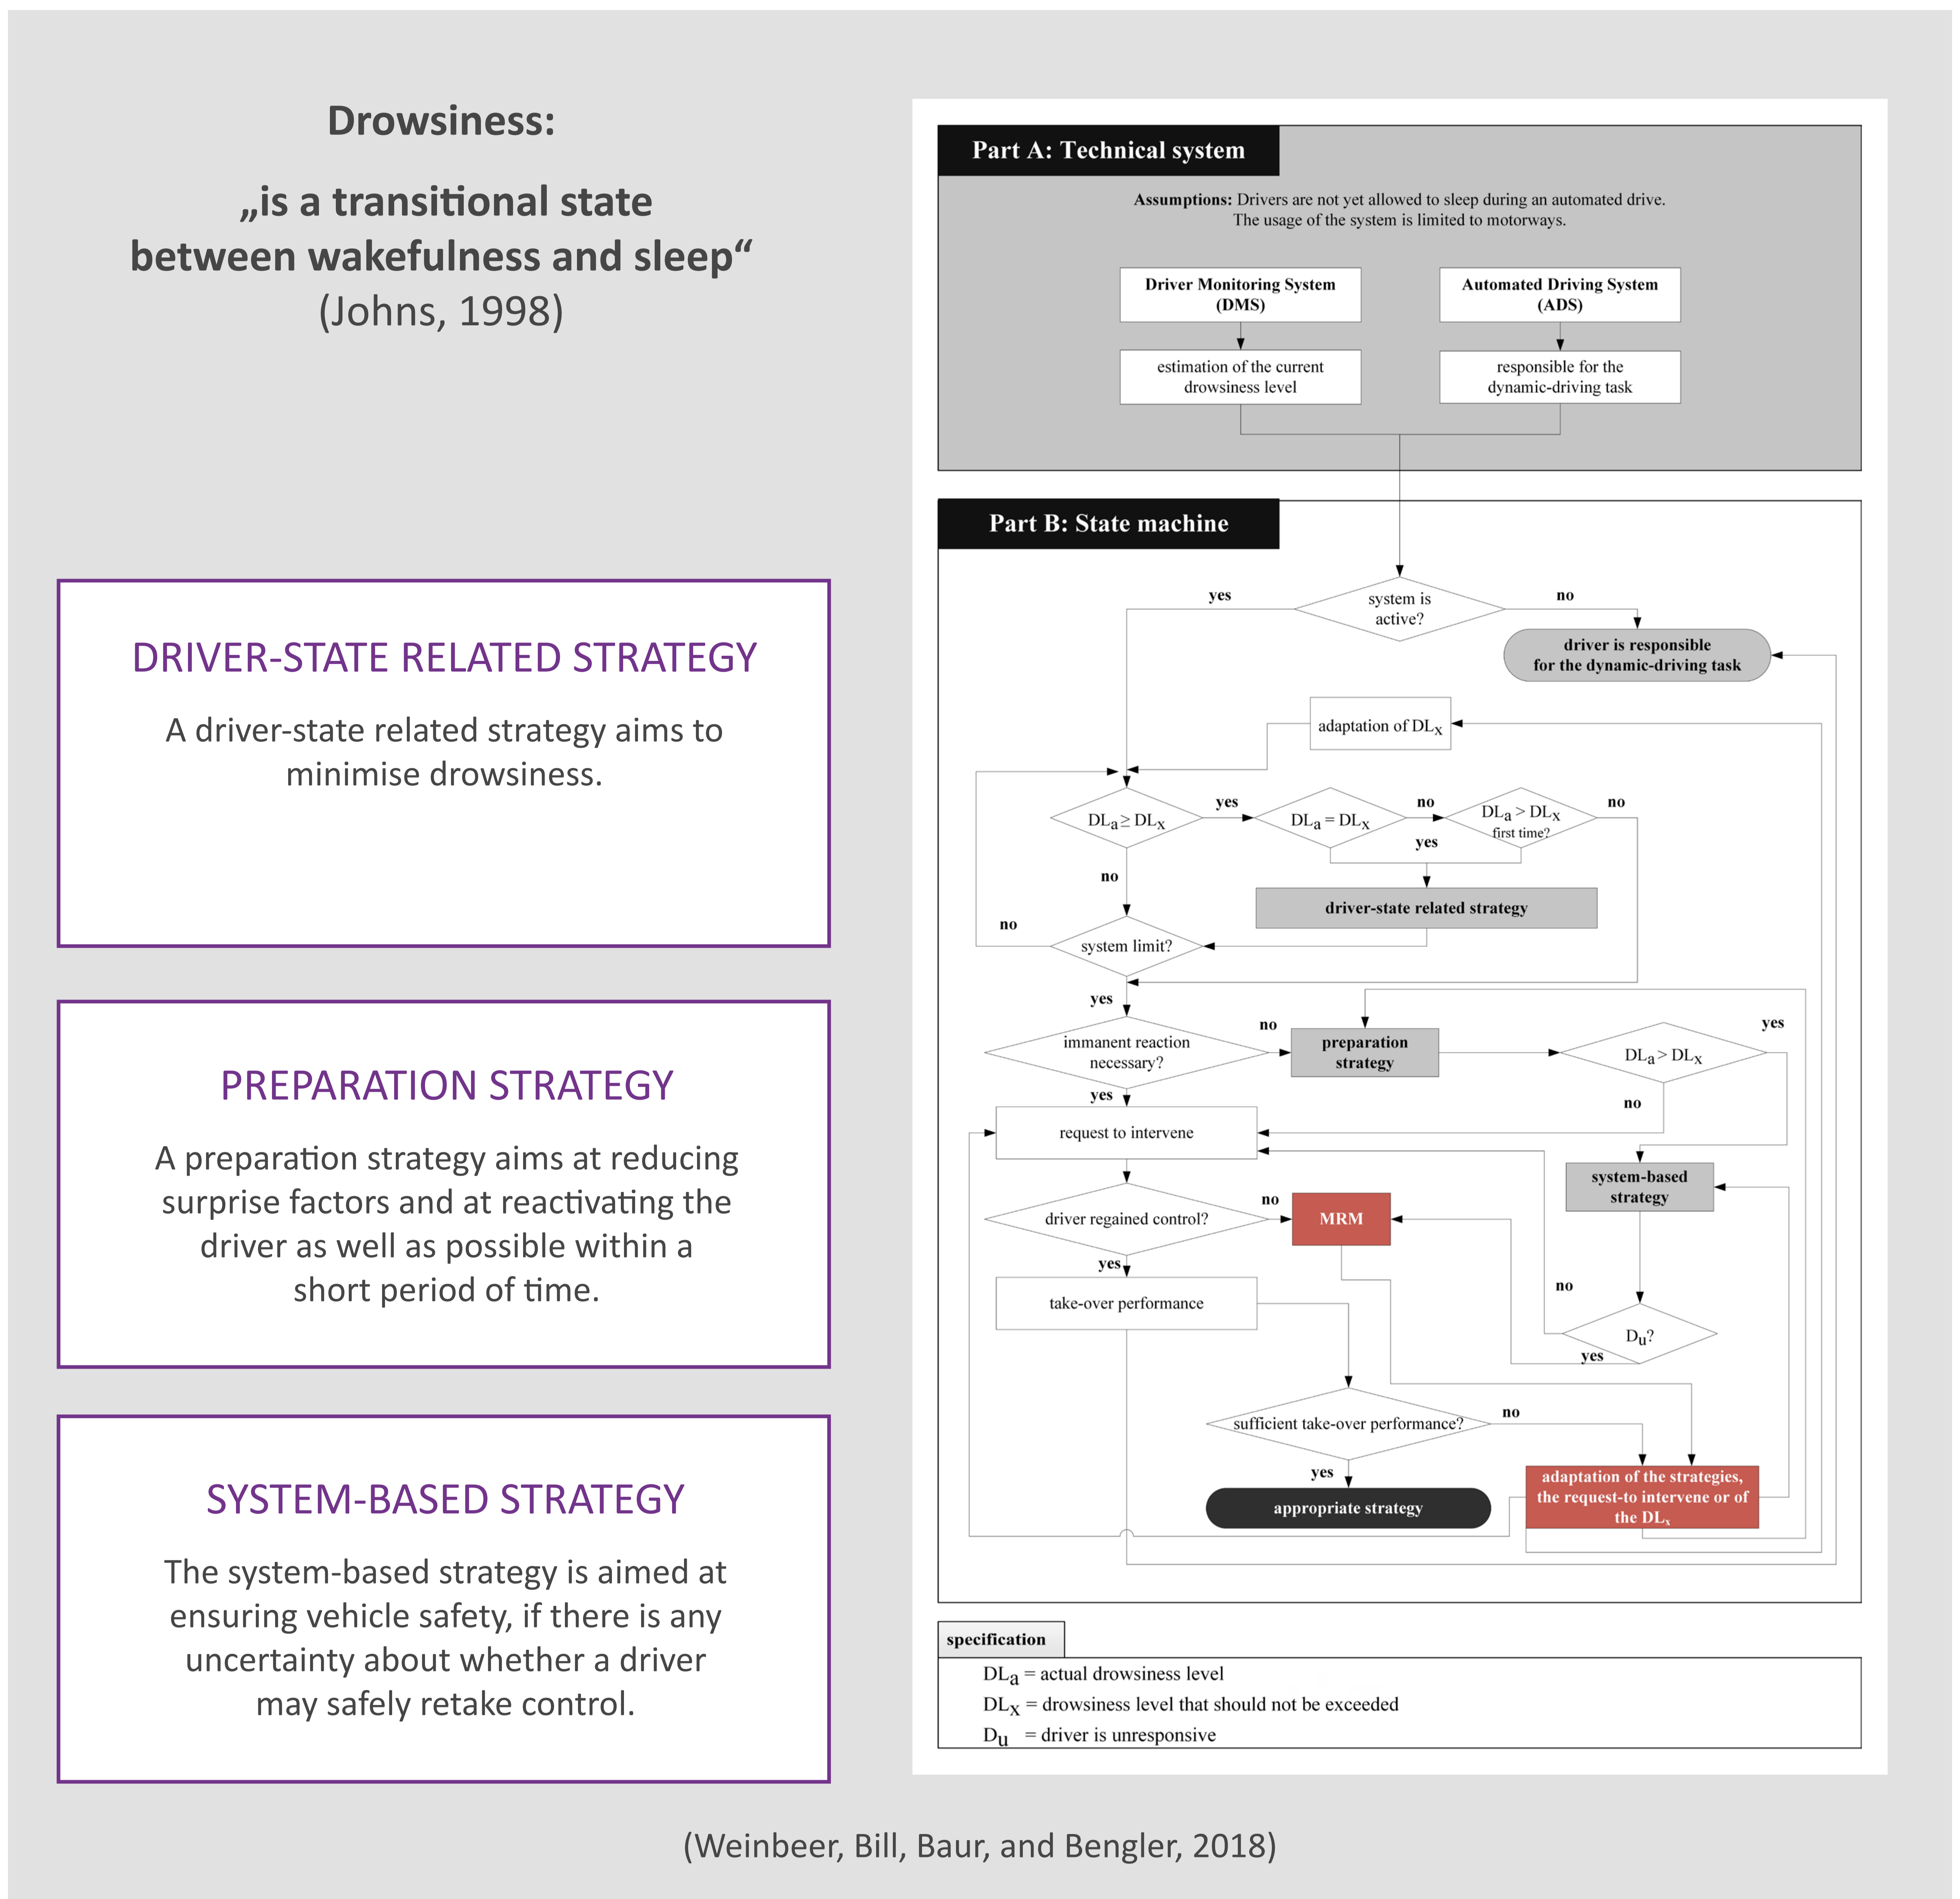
Drowsiness:

„is a transitional state between wakefulness and sleep“ (Johns, 1998)

DRIVER-STATE RELATED STRATEGY

A driver-state related strategy aims to minimise drowsiness.

PREPARATION STRATEGY

A preparation strategy aims at reducing surprise factors and at reactivating the driver as well as possible within a short period of time.

SYSTEM-BASED STRATEGY

The system-based strategy is aimed at ensuring vehicle safety, if there is any uncertainty about whether a driver may safely retake control.

Part A: Technical system

Assumptions: Drivers are not yet allowed to sleep during an automated drive. The usage of the system is limited to motorways.

Driver Monitoring System (DMS)

Automated Driving System (ADS)

estimation of the current drowsiness level

responsible for the dynamic-driving task

Part B: State machine

system is active?

yes

no

driver is responsible for the dynamic-driving task

adaptation of $DL_x$

$DL_a \geq DL_x$

yes

$DL_a = DL_x$

no

$DL_a > DL_x$ first time?

no

yes

driver-state related strategy

no

no

system limit?

yes

immanent reaction necessary?

no

preparation strategy

$DL_a > DL_x$

yes

no

yes

request to intervene

system-based strategy

driver regained control?

no

MRM

yes

take-over performance

no

$D_u$?

yes

sufficient take-over performance?

no

yes

appropriate strategy

adaptation of the strategies, the request-to intervene or of the $DL_x$

specification

$DL_a$ = actual drowsiness level

$DL_x$ = drowsiness level that should not be exceeded

$D_u$ = driver is unresponsive

(Weinbeer, Bill, Baur, and Bengler, 2018)